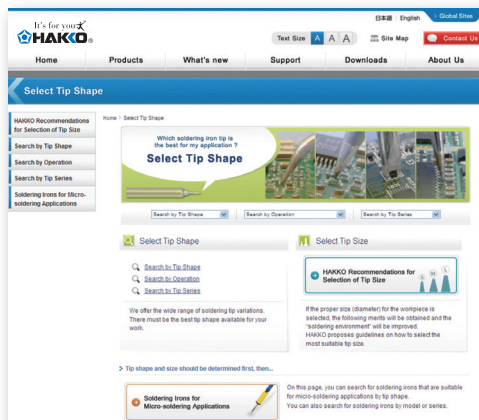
It's for you
HAKKO

日本語 | English | Global Sites

Text Size A A A | Site Map | Contact Us

Home | Products | What's new | Support | Downloads | About Us

Select Tip Shape

HAKKO Recommendations for Selection of Tip Size
Search by Tip Shape
Search by Operation
Search by Tip Series
Soldering Irons for Micro-soldering Applications

Home > Select Tip Shape

Which soldering iron tip is the best for my application ?
Select Tip Shape

Search by Tip Shape | Search by Operation | Search by Tip Series

Select Tip Shape

Search by Tip Shape
Search by Operation
Search by Tip Series

We offer the wide range of soldering tip variations. There must be the best tip shape available for your work.

Select Tip Size

HAKKO Recommendations for Selection of Tip Size

If the proper size (diameter) for the workpiece is selected, the following merits will be obtained and the "soldering environment" will be improved.
HAKKO proposes guidelines on how to select the most suitable tip size.

Tip shape and size should be determined first, then...

Soldering Irons for Micro-soldering Applications

On this page, you can search for soldering irons that are suitable for micro-soldering applications by tip shape.
You can also search for soldering irons by model or series.